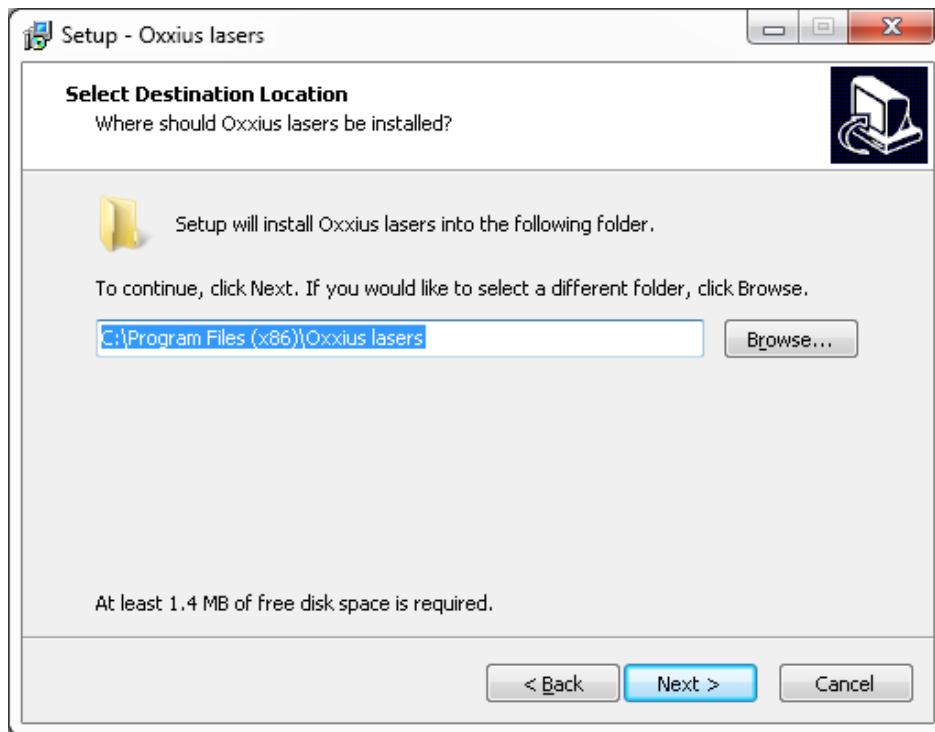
Setup - Oxxius lasers

Select Destination Location
Where should Oxxius lasers be installed?

Setup will install Oxxius lasers into the following folder.

To continue, click Next. If you would like to select a different folder, click Browse.

C:\Program Files (x86)\Oxxius lasers

Browse...

At least 1.4 MB of free disk space is required.

< Back
Next >
Cancel